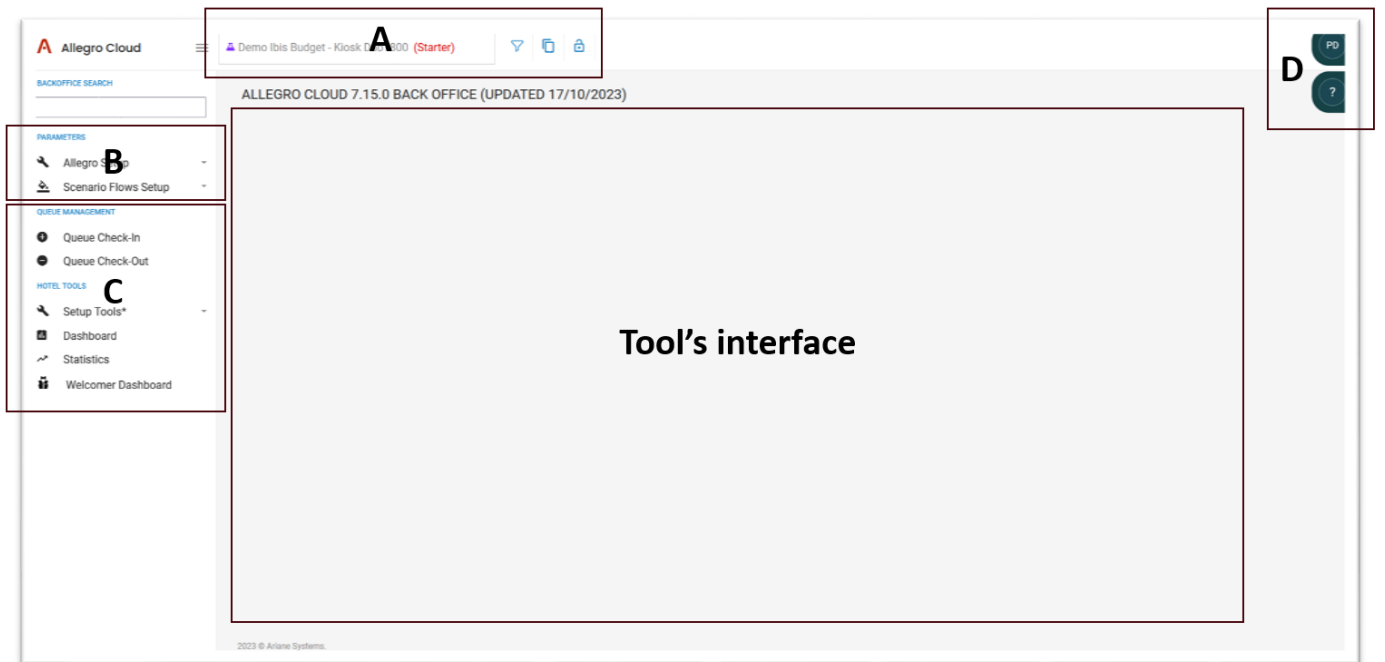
A Allegro Cloud

Demo Ibis Budget - Kiosk D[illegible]800 (Starter)

A

PD

D

?

BACKOFFICE SEARCH

ALLEGRO CLOUD 7.15.0 BACK OFFICE (UPDATED 17/10/2023)

PARAMETERS

Allegro S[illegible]p

B

Scenario Flows Setup

QUEUE MANAGEMENT

Queue Check-In

Queue Check-Out

HOTEL TOOLS

C

Setup Tools*

Dashboard

Statistics

Welcomer Dashboard

Tool's interface

2023 © Ariane Systems.